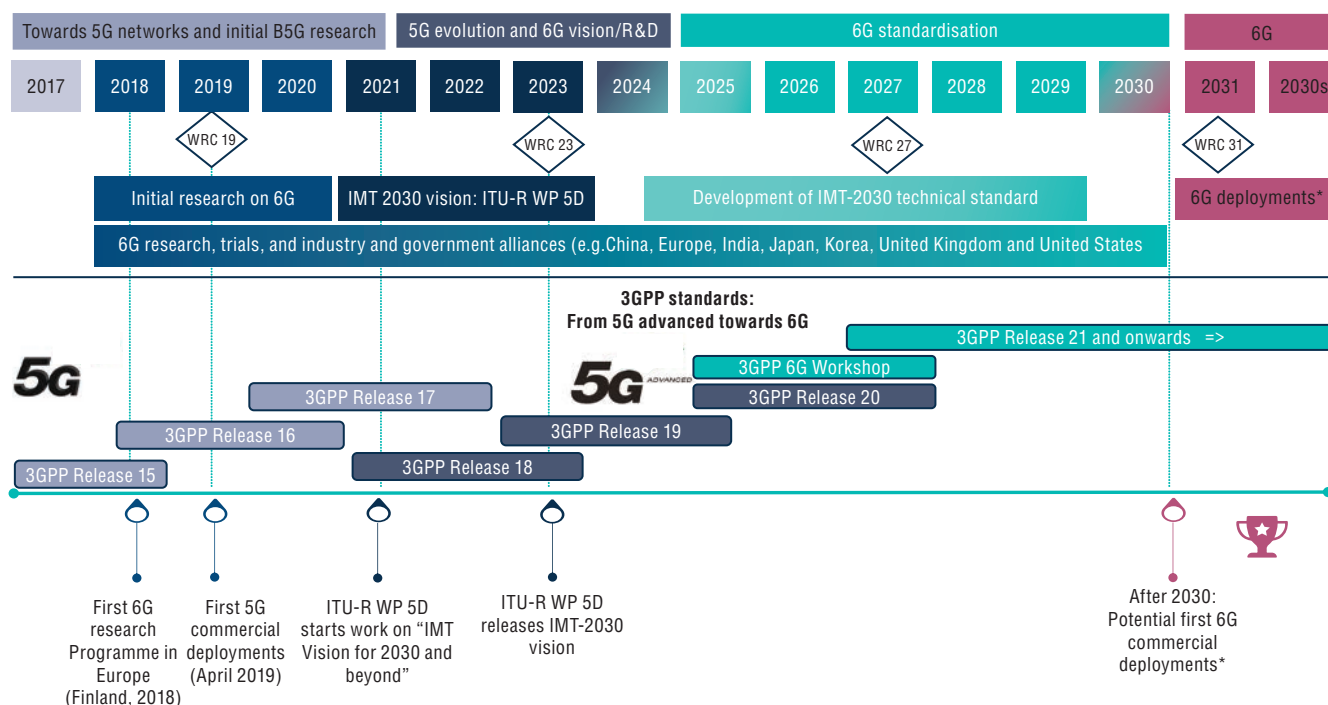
Towards 5G networks and initial B5G research

5G evolution and 6G vision/R&D

6G standardisation

6G

2017 2018 2019 2020 2021 2022 2023 2024 2025 2026 2027 2028 2029 2030 2031 2030s

WRC 19

WRC 23

WRC 27

WRC 31

Initial research on 6G

IMT 2030 vision: ITU-R WP 5D

Development of IMT-2030 technical standard

6G deployments*

6G research, trials, and industry and government alliances (e.g.China, Europe, India, Japan, Korea, United Kingdom and United States

3GPP standards: From 5G advanced towards 6G

3GPP Release 21 and onwards =>

5G

5G ADVANCED

3GPP 6G Workshop

3GPP Release 20

3GPP Release 17

3GPP Release 16

3GPP Release 19

3GPP Release 18

3GPP Release 15

First 6G research Programme in Europe (Finland, 2018)

First 5G commercial deployments (April 2019)

ITU-R WP 5D starts work on "IMT Vision for 2030 and beyond"

ITU-R WP 5D releases IMT-2030 vision

After 2030: Potential first 6G commercial deployments*